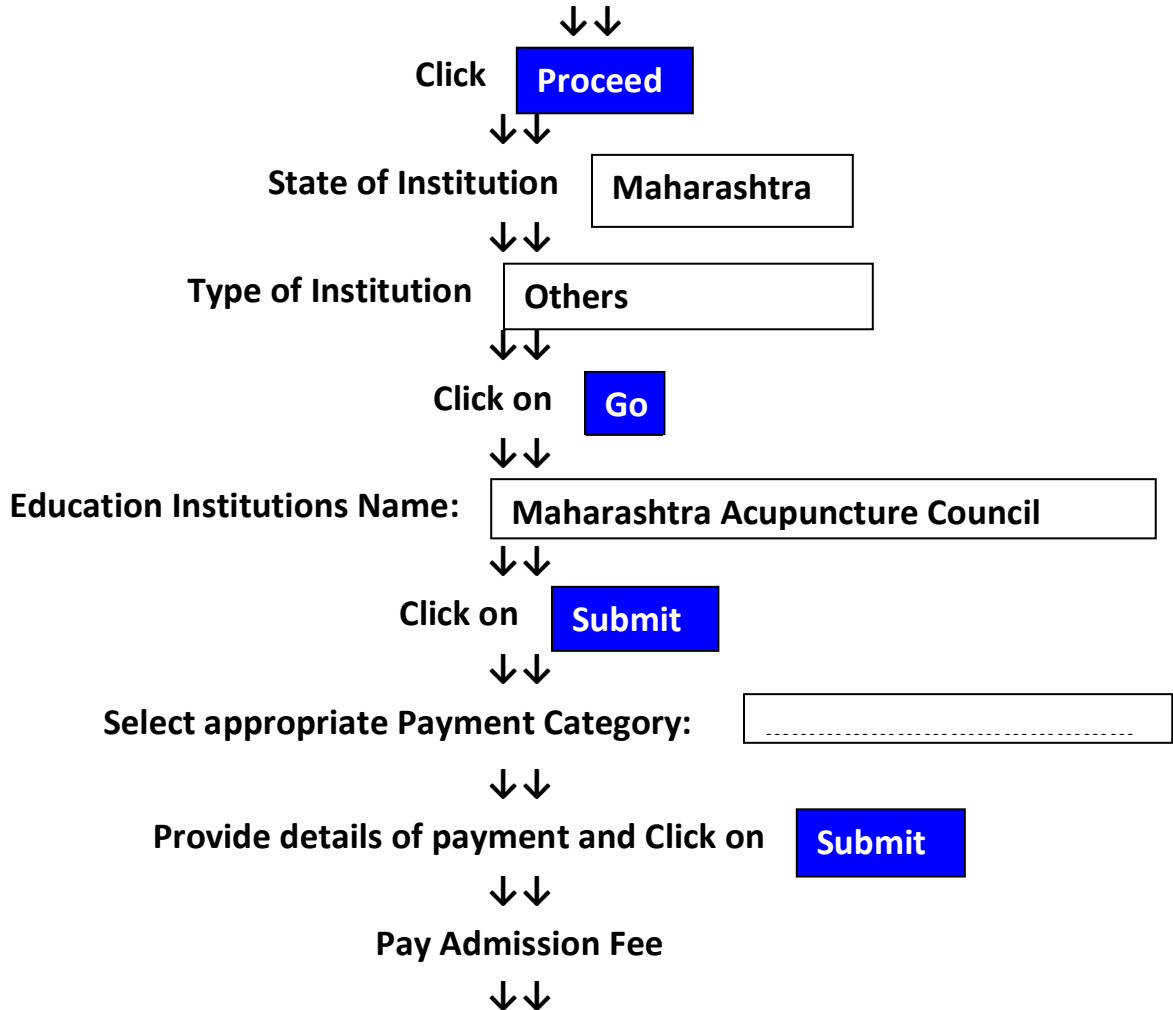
↓↓

Click Proceed

↓↓

State of Institution Maharashtra

↓↓

Type of Institution Others

↓↓

Click on Go

↓↓

Education Institutions Name: Maharashtra Acupuncture Council

↓↓

Click on Submit

↓↓

Select appropriate Payment Category:

↓↓

Provide details of payment and Click on Submit

↓↓

Pay Admission Fee

↓↓